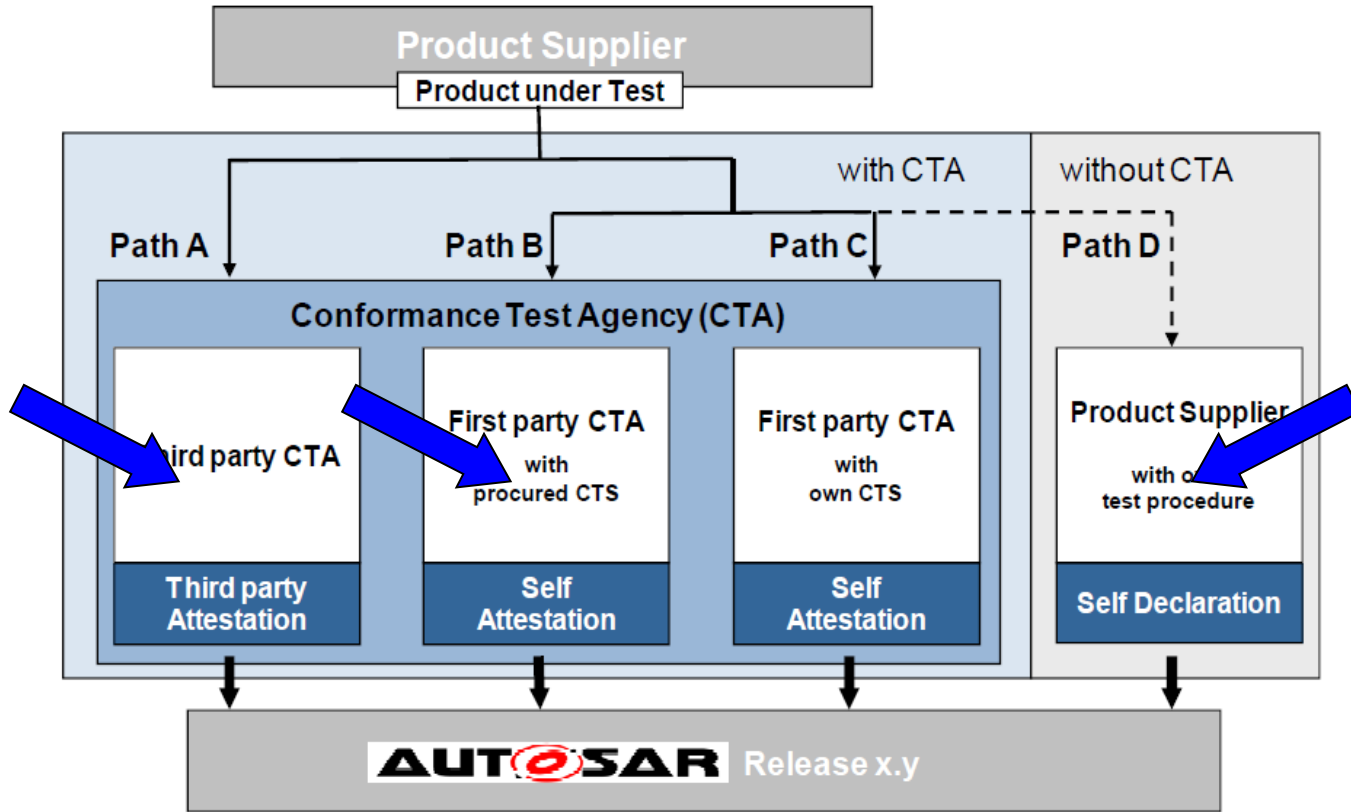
Product Supplier

Product under Test

with CTA

without CTA

Path A

Path B

Path C

Path D

Conformance Test Agency (CTA)

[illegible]ird party CTA

Third party Attestation

First party CTA with procured CTS

Self Attestation

First party CTA with own CTS

Self Attestation

Product Supplier with o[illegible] test procedure

Self Declaration

AUTOSAR Release x.y